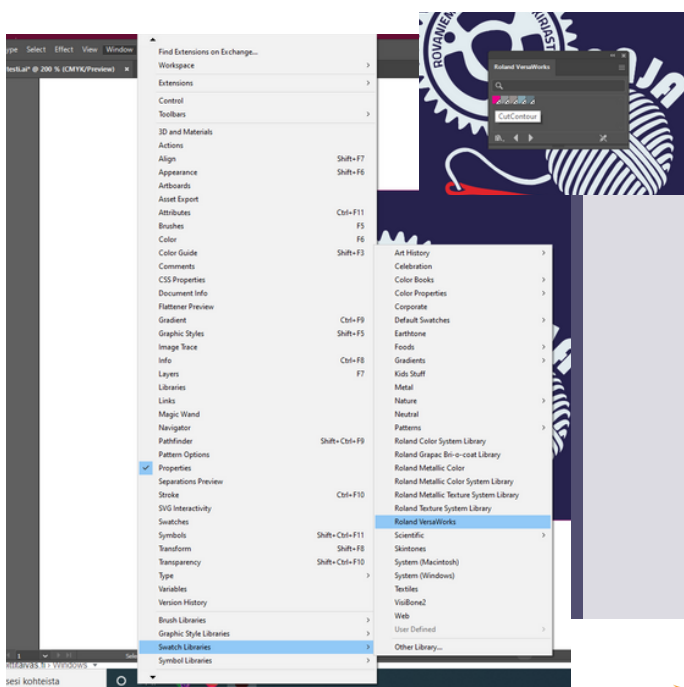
ype Select Effect View Window

testi.ai* @ 200 % (CMYK/Preview)

Find Extensions on Exchange...
Workspace
Extensions
Control
Toolbars
3D and Materials
Actions
Align Shift+F7
Appearance Shift+F6
Artboards
Asset Export
Attributes Ctrl+F11
Brushes F5
Color F6
Color Guide Shift+F3
Comments
CSS Properties
Document Info
Flattener Preview
Gradient Ctrl+F9
Graphic Styles Shift+F5
Image Trace
Info Ctrl+F8
Layers F7
Libraries
Links
Magic Wand
Navigator
Pathfinder Shift+Ctrl+F9
Pattern Options
Properties
Separations Preview
Stroke Ctrl+F10
SVG Interactivity
Swatches
Symbols Shift+Ctrl+F11
Transform Shift+F8
Transparency Shift+Ctrl+F10
Type
Variables
Version History
Brush Libraries
Graphic Style Libraries
Swatch Libraries
Symbol Libraries

Art History
Celebration
Color Books
Color Properties
Corporate
Default Swatches
Earthtone
Foods
Gradients
Kids Stuff
Metal
Nature
Neutral
Patterns
Roland Color System Library
Roland Grapac Bri-o-coat Library
Roland Metallic Color
Roland Metallic Color System Library
Roland Metallic Texture System Library
Roland Texture System Library
Roland VersaWorks
Scientific
Skintones
System (Macintosh)
System (Windows)
Textiles
VisiBone2
Web
User Defined
Other Library...

Roland VersaWorks
CutContour

ROVANIEMI KIRJASTO

esi kohteista
Windows